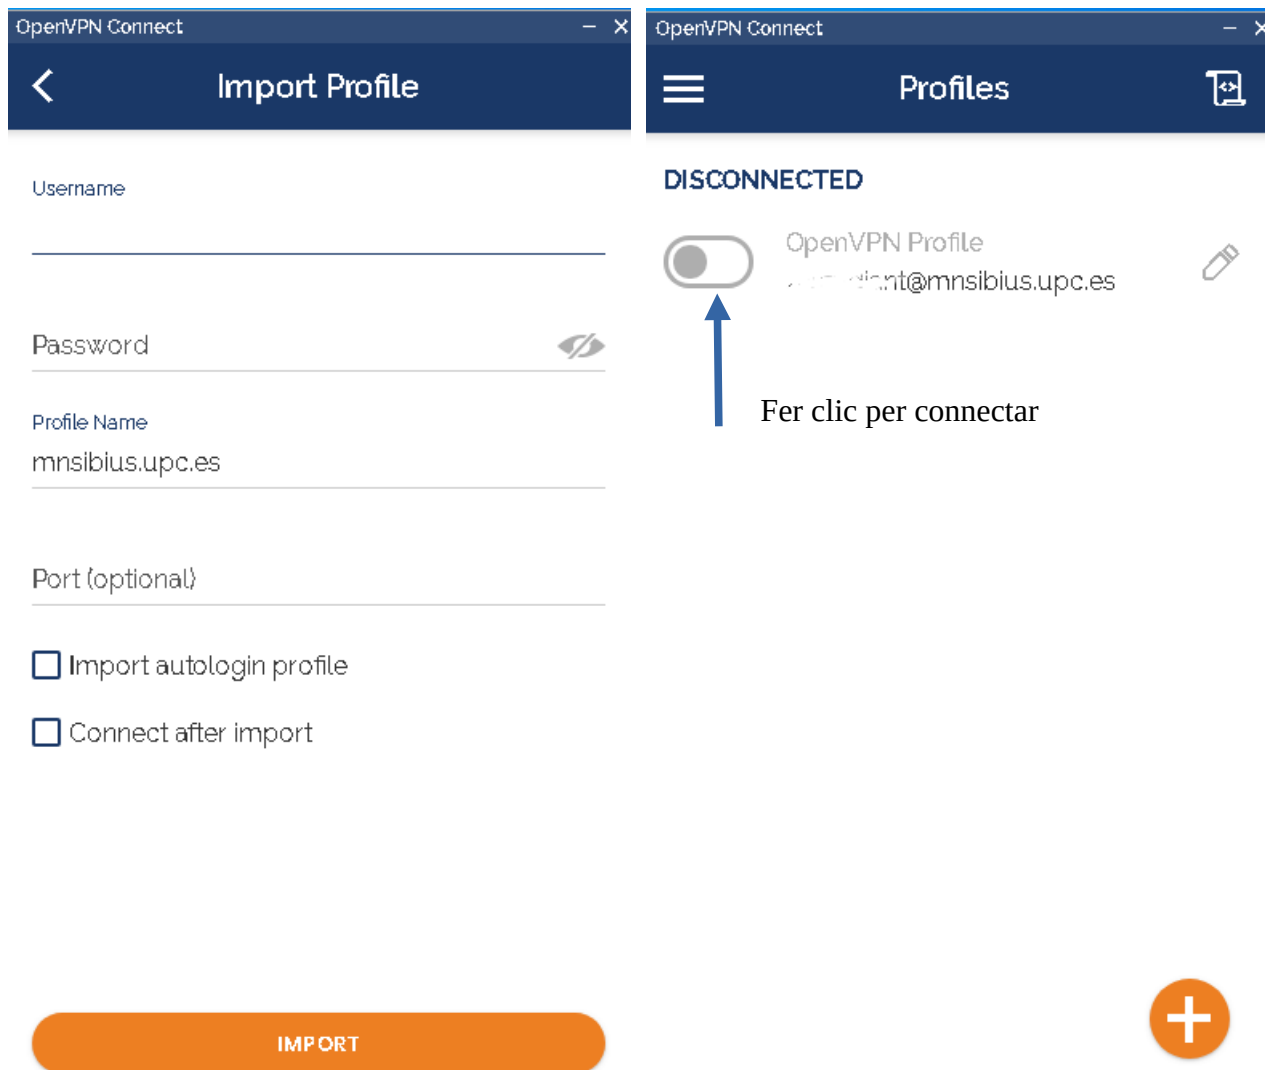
OpenVPN Connect – ×

Import Profile

Username

Password

Profile Name
mnsibius.upc.es

Port (optional)

Import autologin profile

Connect after import

IMPORT

OpenVPN Connect – ×

Profiles

DISCONNECTED

OpenVPN Profile
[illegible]nt@mnsibius.upc.es

Fer clic per connectar